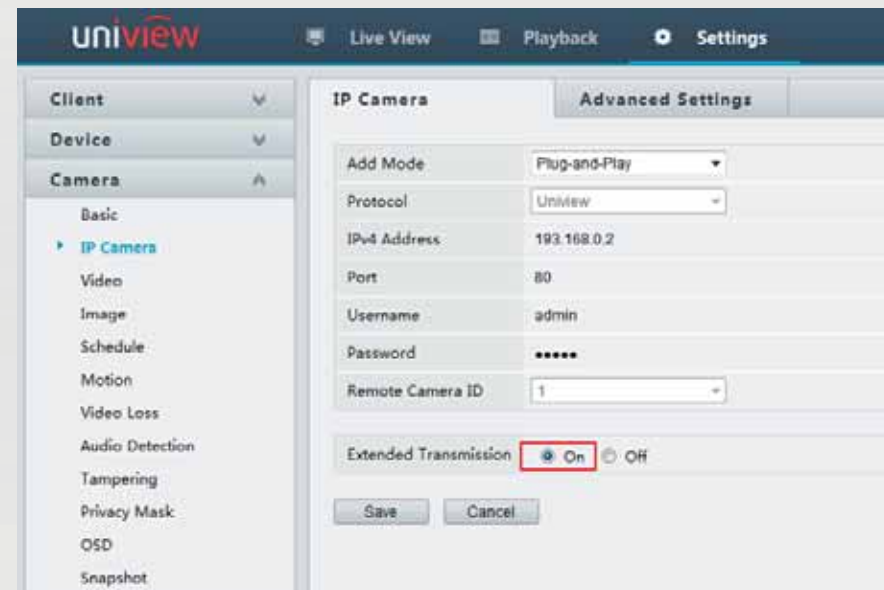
uniview
Live View
Playback
Settings

Client
Device
Camera
Basic
IP Camera
Video
Image
Schedule
Motion
Video Loss
Audio Detection
Tampering
Privacy Mask
OSD
Snapshot

IP Camera
Advanced Settings

| Add Mode | Plug-and-Play |
|---|---|
| Protocol | Uniview |
| IPv4 Address | 193.168.0.2 |
| Port | 80 |
| Username | admin |
| Password | ••••• |
| Remote Camera ID | 1 |

Extended Transmission On Off

Save
Cancel